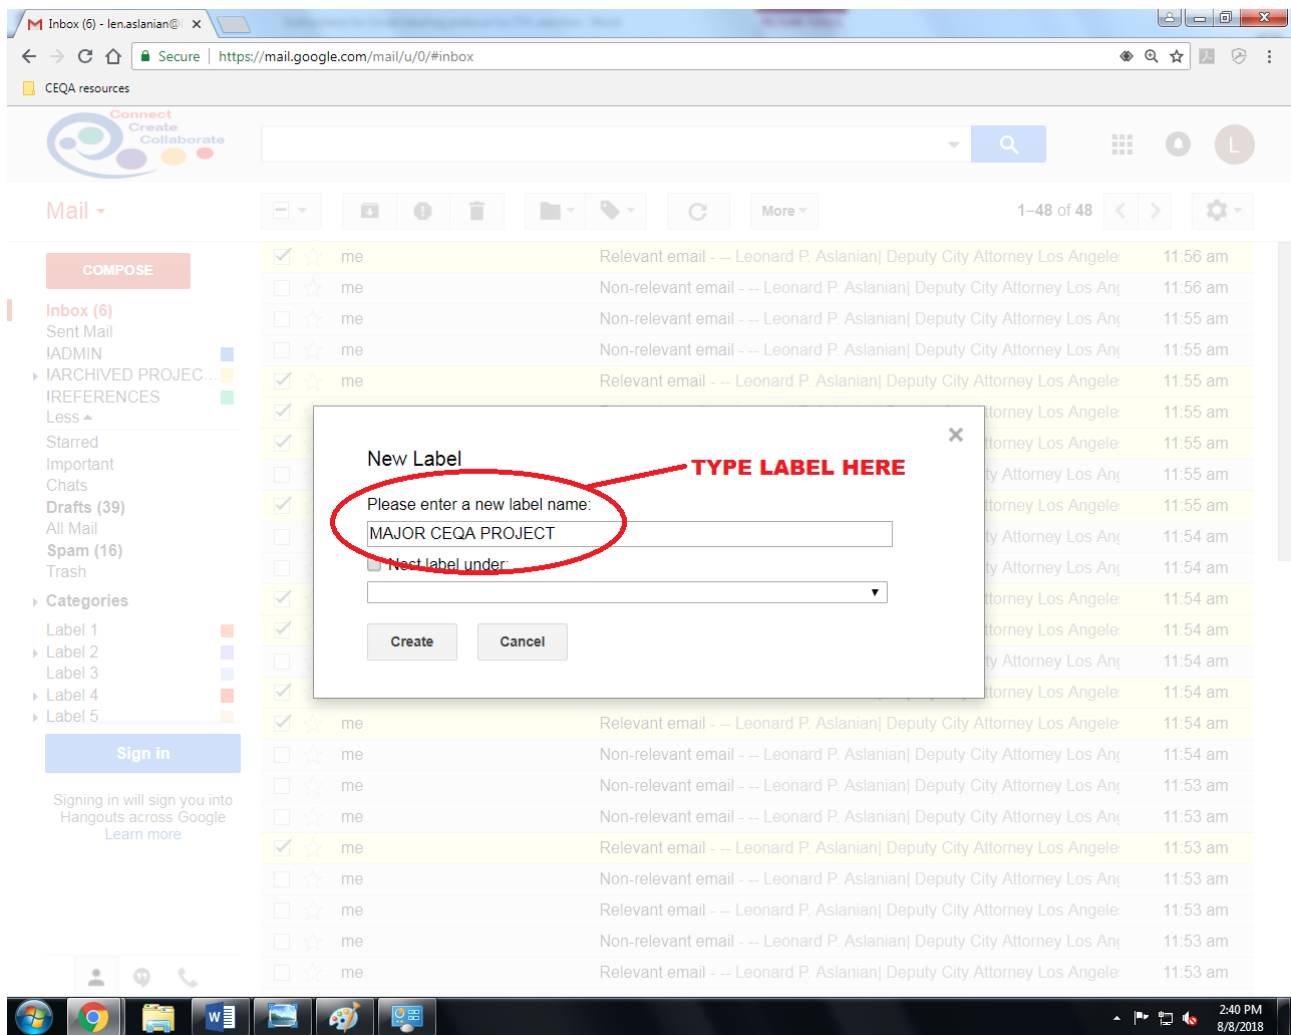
Inbox (6) - len.aslanian@

Secure https://mail.google.com/mail/u/0/#inbox

CEQA resources

Connect Create Collaborate

Mail

More

1–48 of 48

COMPOSE

Inbox (6)
Sent Mail
IADMIN
IARCHIVED PROJEC...
IREFERENCES
Less
Starred
Important
Chats
Drafts (39)
All Mail
Spam (16)
Trash
Categories
Label 1
Label 2
Label 3
Label 4
Label 5

Sign in

Signing in will sign you into Hangouts across Google
Learn more

me Relevant email - -- Leonard P. Aslanian| Deputy City Attorney Los Angele 11:56 am
me Non-relevant email - -- Leonard P. Aslanian| Deputy City Attorney Los An 11:56 am
me Non-relevant email - -- Leonard P. Aslanian| Deputy City Attorney Los An 11:55 am
me Non-relevant email - -- Leonard P. Aslanian| Deputy City Attorney Los An 11:55 am
me Relevant email - -- Leonard P. Aslanian| Deputy City Attorney Los Angele 11:55 am
torney Los Angele 11:55 am
torney Los Angele 11:55 am
y Attorney Los An 11:55 am
torney Los Angele 11:55 am
y Attorney Los An 11:54 am
y Attorney Los An 11:54 am
torney Los Angele 11:54 am
torney Los Angele 11:54 am
y Attorney Los An 11:54 am
torney Los Angele 11:54 am
me Relevant email - -- Leonard P. Aslanian| Deputy City Attorney Los Angele 11:54 am
me Non-relevant email - -- Leonard P. Aslanian| Deputy City Attorney Los An 11:54 am
me Non-relevant email - -- Leonard P. Aslanian| Deputy City Attorney Los An 11:53 am
me Non-relevant email - -- Leonard P. Aslanian| Deputy City Attorney Los An 11:53 am
me Relevant email - -- Leonard P. Aslanian| Deputy City Attorney Los Angele 11:53 am
me Non-relevant email - -- Leonard P. Aslanian| Deputy City Attorney Los An 11:53 am
me Relevant email - -- Leonard P. Aslanian| Deputy City Attorney Los Angele 11:53 am
me Non-relevant email - -- Leonard P. Aslanian| Deputy City Attorney Los An 11:53 am
me Relevant email - -- Leonard P. Aslanian| Deputy City Attorney Los Angele 11:53 am

New Label
TYPE LABEL HERE
Please enter a new label name:
MAJOR CEQA PROJECT
Nest label under:
Create Cancel

2:40 PM
8/8/2018